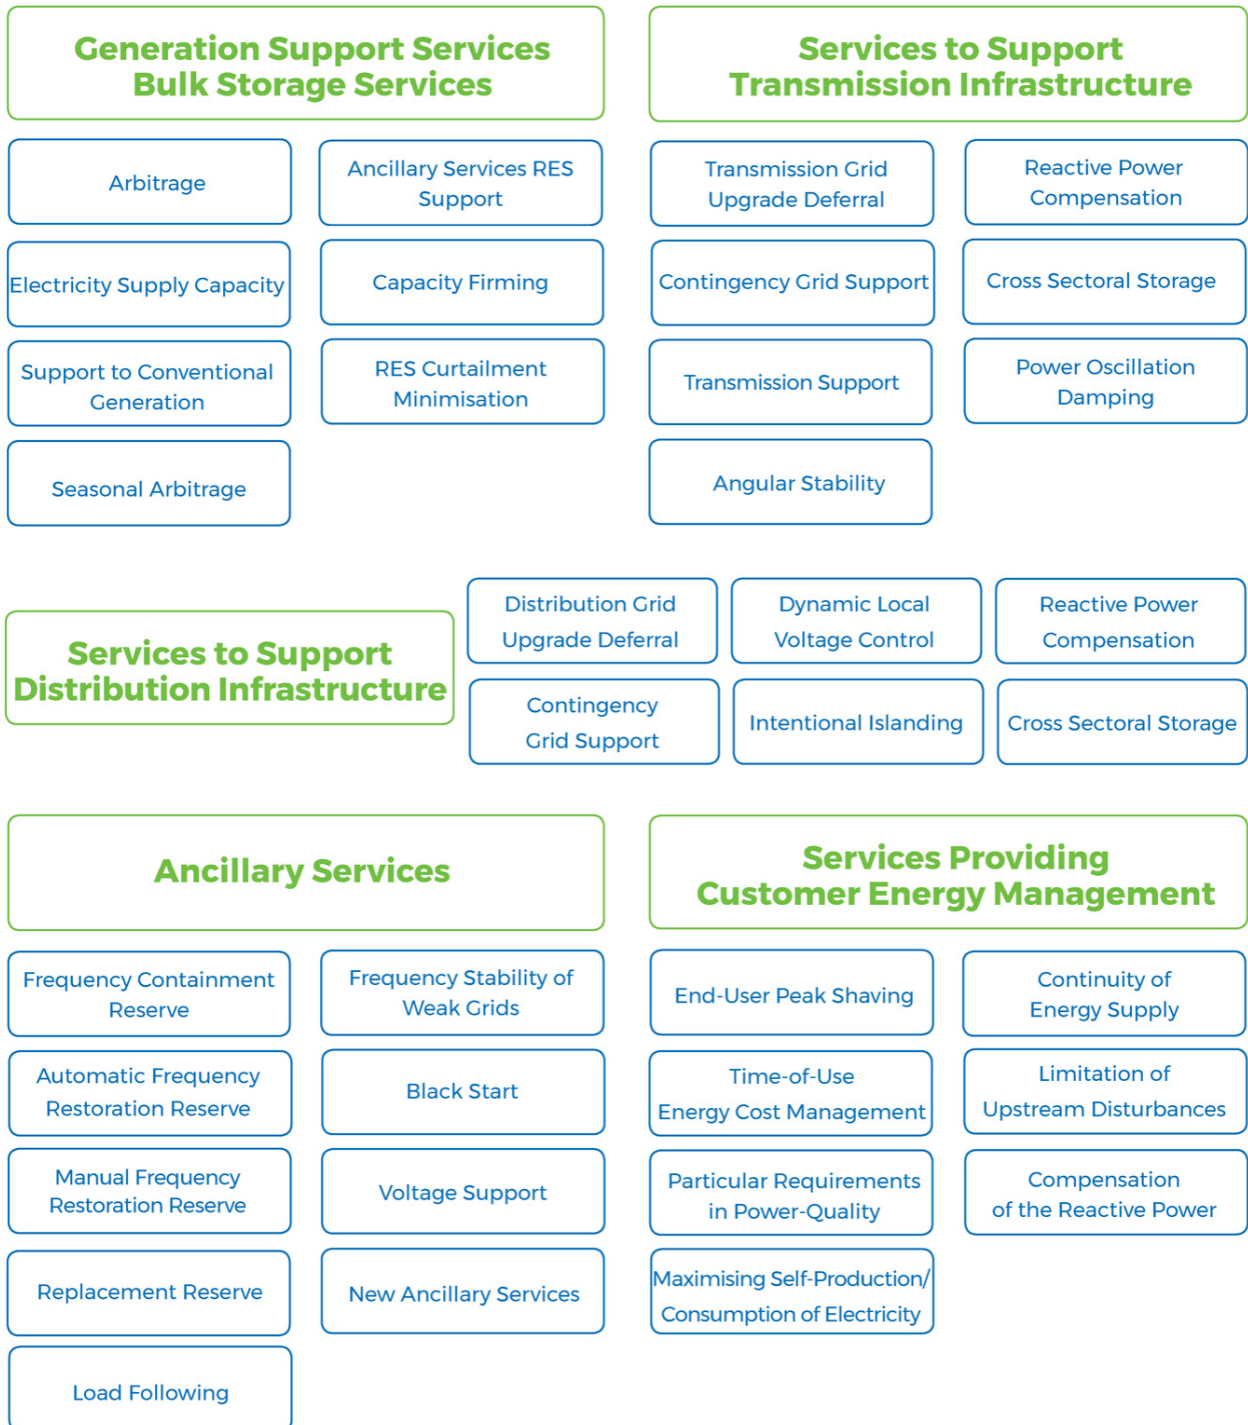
Generation Support Services
Bulk Storage Services

Arbitrage

Ancillary Services RES Support

Electricity Supply Capacity

Capacity Firming

Support to Conventional Generation

RES Curtailment Minimisation

Seasonal Arbitrage

Services to Support
Transmission Infrastructure

Transmission Grid Upgrade Deferral

Reactive Power Compensation

Contingency Grid Support

Cross Sectoral Storage

Transmission Support

Power Oscillation Damping

Angular Stability

Services to Support
Distribution Infrastructure

Distribution Grid Upgrade Deferral

Dynamic Local Voltage Control

Reactive Power Compensation

Contingency Grid Support

Intentional Islanding

Cross Sectoral Storage

Ancillary Services

Frequency Containment Reserve

Frequency Stability of Weak Grids

Automatic Frequency Restoration Reserve

Black Start

Manual Frequency Restoration Reserve

Voltage Support

Replacement Reserve

New Ancillary Services

Load Following

Services Providing
Customer Energy Management

End-User Peak Shaving

Continuity of Energy Supply

Time-of-Use Energy Cost Management

Limitation of Upstream Disturbances

Particular Requirements in Power-Quality

Compensation of the Reactive Power

Maximising Self-Production/ Consumption of Electricity